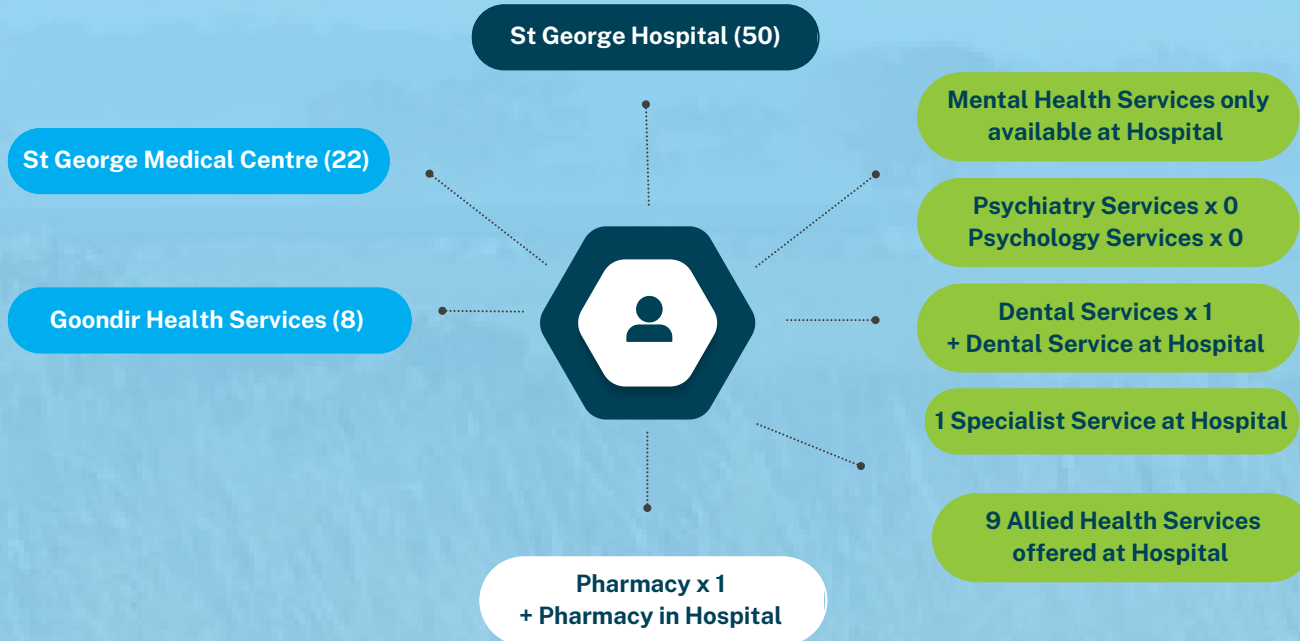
St George Hospital (50)

St George Medical Centre (22)

Goondir Health Services (8)

Mental Health Services only available at Hospital

Psychiatry Services x 0
Psychology Services x 0

Dental Services x 1
+ Dental Service at Hospital

1 Specialist Service at Hospital

9 Allied Health Services offered at Hospital

Pharmacy x 1
+ Pharmacy in Hospital